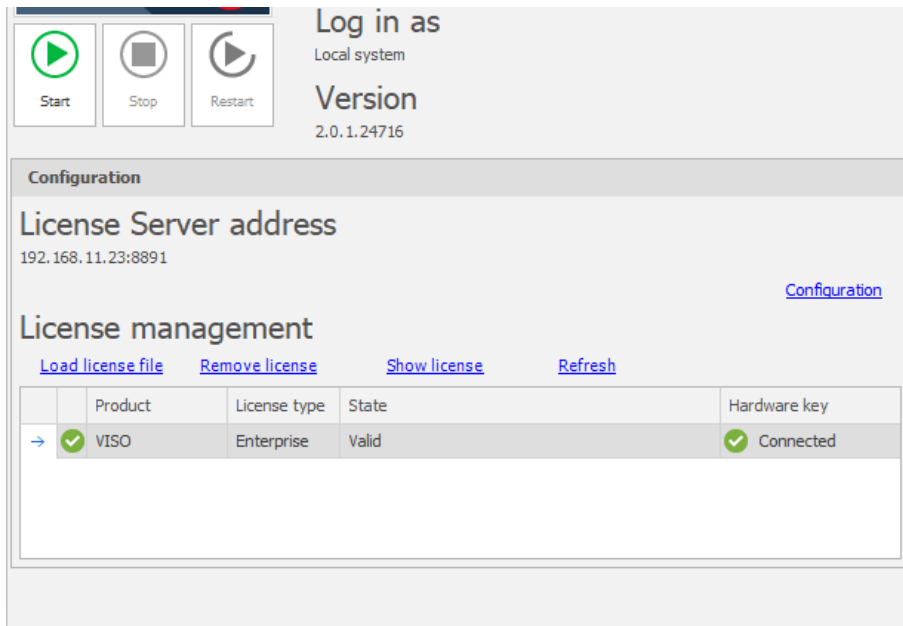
Start
Stop
Restart

Log in as
Local system

Version
2.0.1.24716

Configuration

License Server address
192.168.11.23:8891

Configuration

License management

Load license file Remove license Show license Refresh

| | | Product | License type | State | Hardware key |
|---|---|---|---|---|---|
| → | | VISO | Enterprise | Valid | Connected |